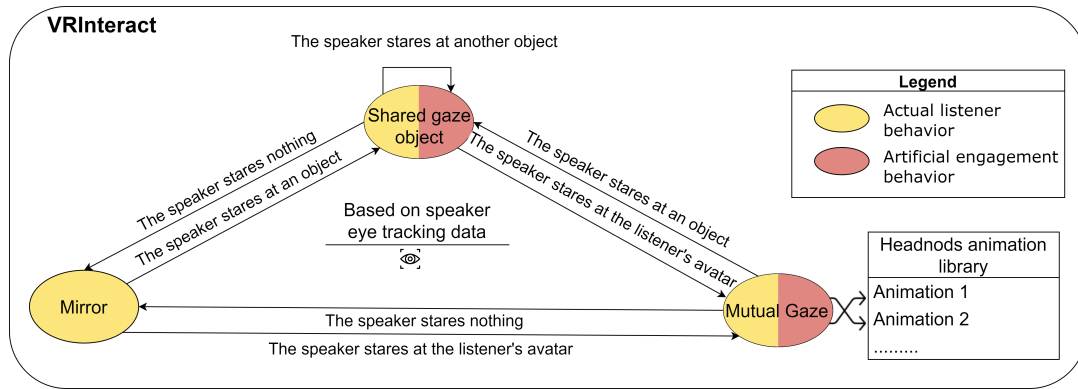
VRInteract

The speaker stares at another object

Shared gaze object

Legend

Actual listener behavior

Artificial engagement behavior

The speaker stares nothing

The speaker stares at an object

The speaker stares at an object

The speaker stares at the listener's avatar

Based on speaker eye tracking data

Headnods animation library

Animation 1

Animation 2

.........

Mirror

Mutual Gaze

The speaker stares nothing

The speaker stares at the listener's avatar